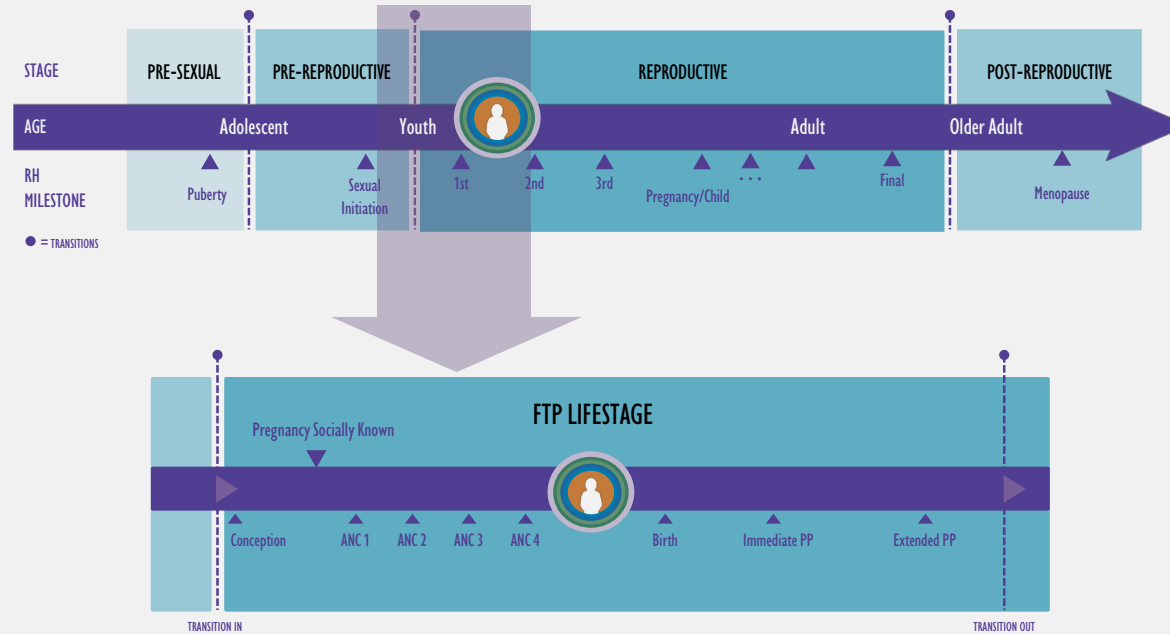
STAGE
AGE
RH MILESTONE
● = TRANSITIONS

PRE-SEXUAL
PRE-REPRODUCTIVE
REPRODUCTIVE
POST-REPRODUCTIVE

Adolescent
Youth
Adult
Older Adult

Puberty
Sexual Initiation
1st
2nd
3rd
Pregnancy/Child
. . .
Final
Menopause

FTP LIFESTAGE
Pregnancy Socially Known
Conception
ANC 1
ANC 2
ANC 3
ANC 4
Birth
Immediate PP
Extended PP

TRANSITION IN
TRANSITION OUT